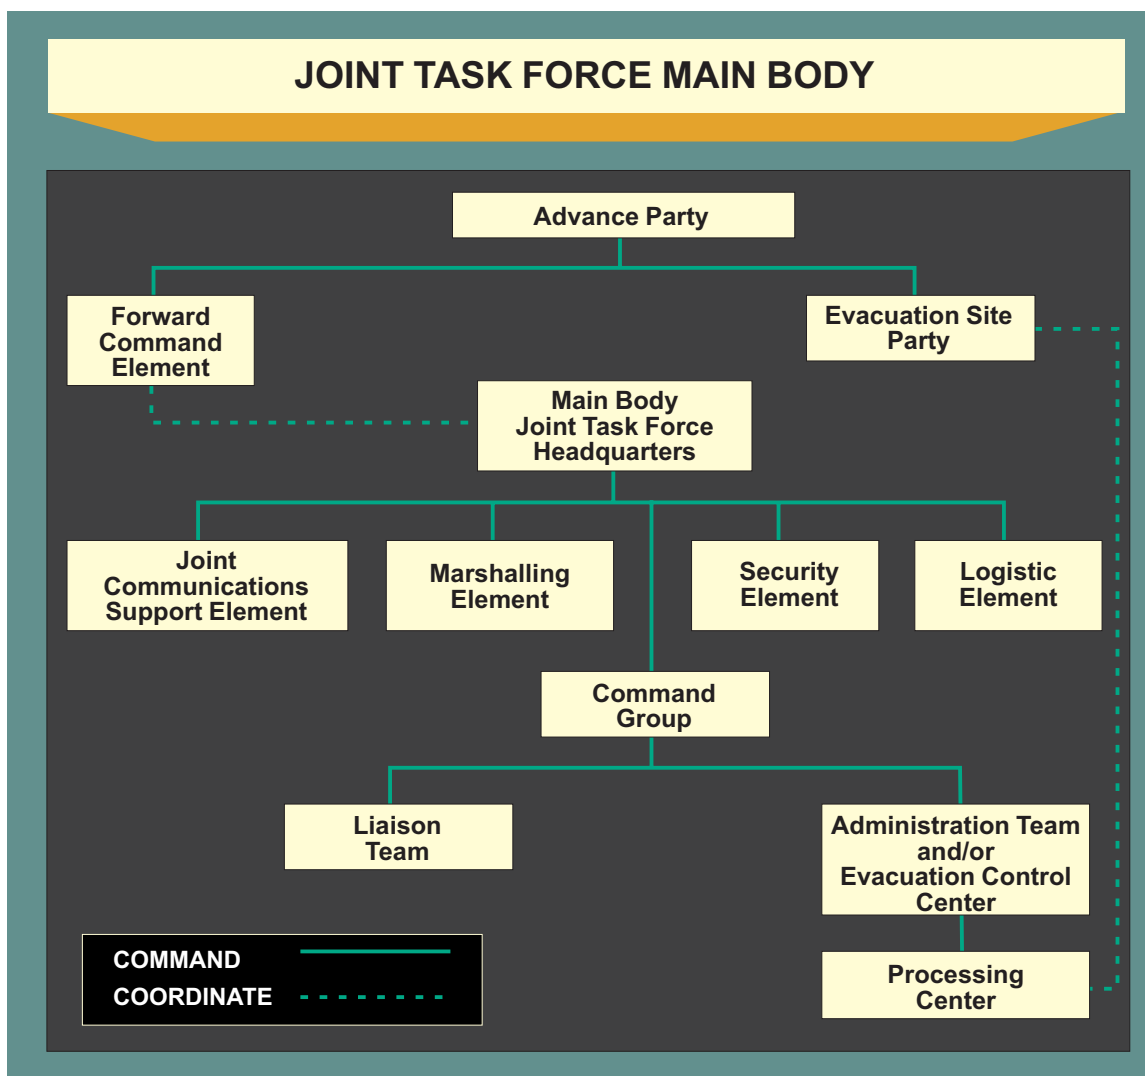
JOINT TASK FORCE MAIN BODY

Advance Party

Forward Command Element

Evacuation Site Party

Main Body Joint Task Force Headquarters

Joint Communications Support Element

Marshalling Element

Security Element

Logistic Element

Command Group

Liaison Team

Administration Team and/or Evacuation Control Center

Processing Center

COMMAND

COORDINATE